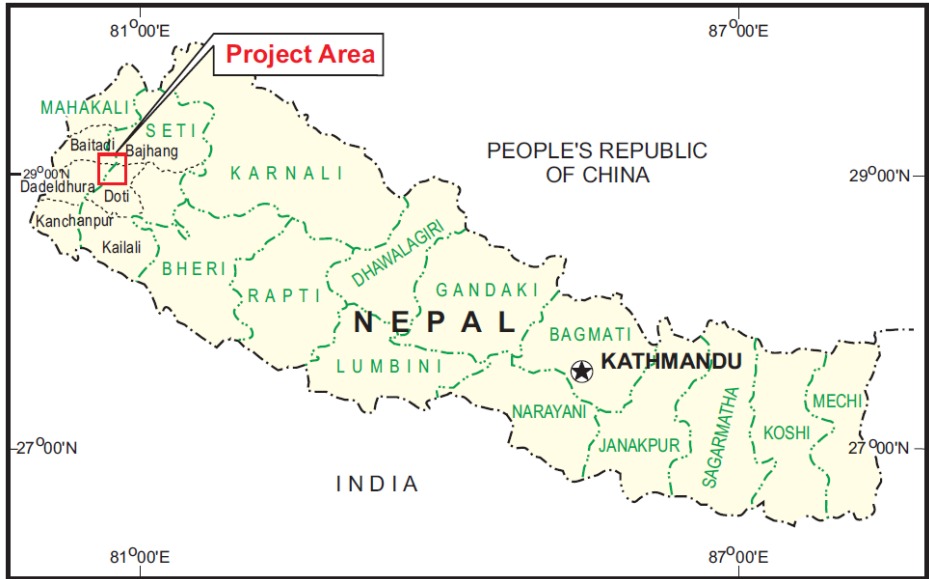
$81^{0}00'E$

Project Area

$87^{0}00'E$

MAHAKALI

SETI

Baitadi

Bajhang

$29^{0}00'N$

Dadeldhura

Doti

Kanchanpur

Kailali

KARNALI

PEOPLE'S REPUBLIC OF CHINA

$29^{0}00'N$

BHERI

RAPTI

DHAWALAGIRI

GANDAKI

NEPAL

BAGMATI

LUMBINI

KATHMANDU

NARAYANI

JANAKPUR

SAGARMATHA

KOSHI

MECHI

$27^{0}00'N$

$27^{0}00'N$

INDIA

$81^{0}00'E$

$87^{0}00'E$